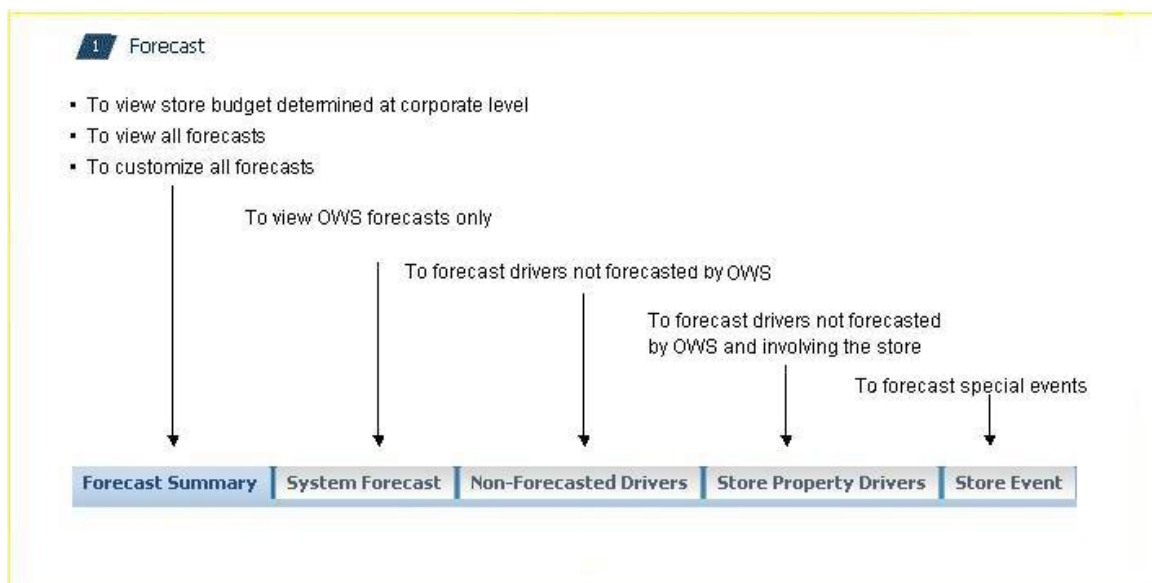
1 Forecast

- To view store budget determined at corporate level
- To view all forecasts
- To customize all forecasts

To view OWS forecasts only

To forecast drivers not forecasted by OWS

To forecast drivers not forecasted by OWS and involving the store

To forecast special events

Forecast Summary | System Forecast | Non-Forecasted Drivers | Store Property Drivers | Store Event